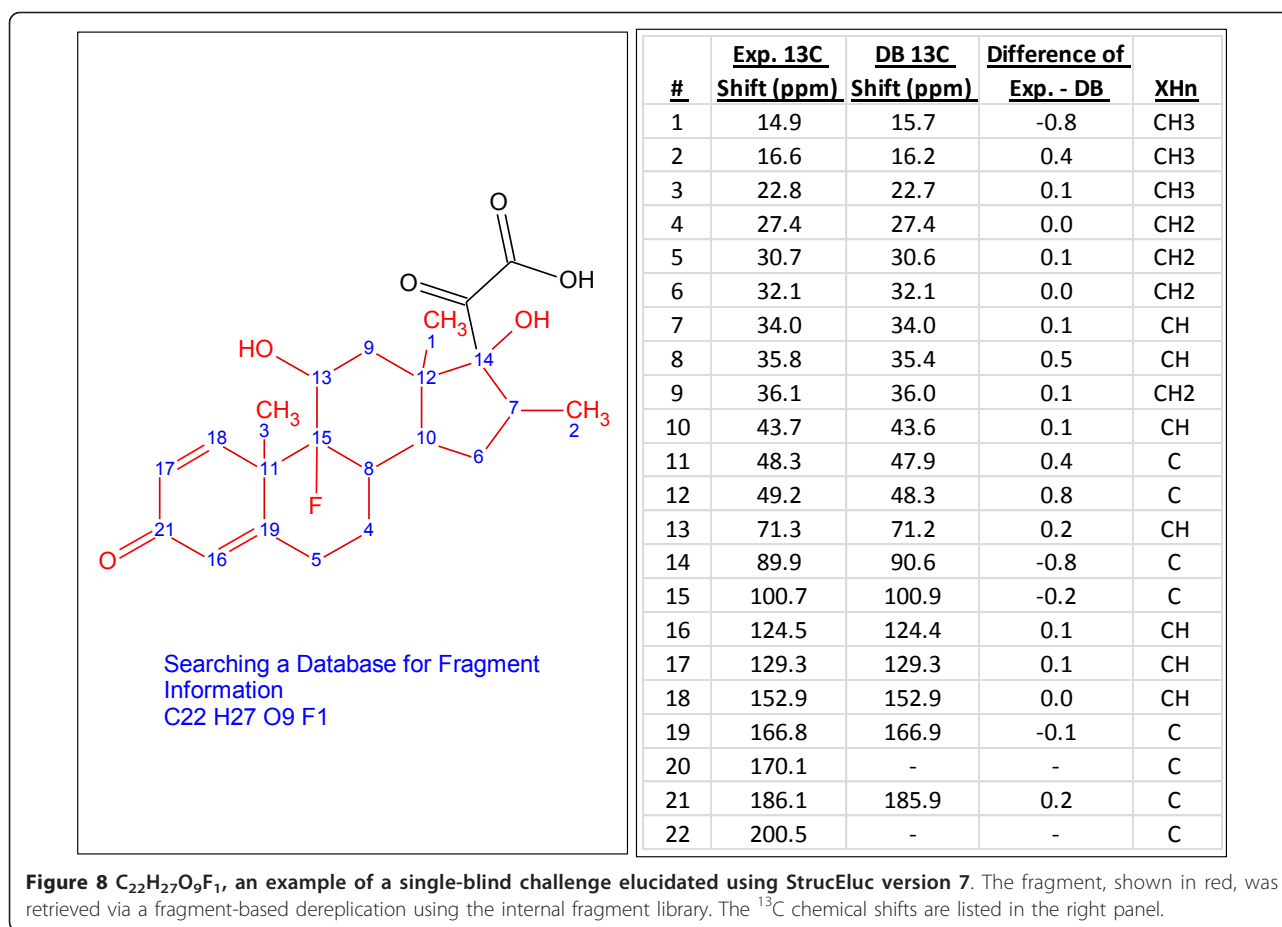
O
O
OH
CH$_3$
OH
1
HO
9
14
13
12
7
CH$_3$
CH$_3$
3
10
2
18
15
6
17
11
8
F
21
19
4
O
16
5

Searching a Database for Fragment Information
C22 H27 O9 F1

| # | Exp. 13C Shift (ppm) | DB 13C Shift (ppm) | Difference of Exp. - DB | XHn |
|---|---|---|---|---|
| 1 | 14.9 | 15.7 | -0.8 | CH3 |
| 2 | 16.6 | 16.2 | 0.4 | CH3 |
| 3 | 22.8 | 22.7 | 0.1 | CH3 |
| 4 | 27.4 | 27.4 | 0.0 | CH2 |
| 5 | 30.7 | 30.6 | 0.1 | CH2 |
| 6 | 32.1 | 32.1 | 0.0 | CH2 |
| 7 | 34.0 | 34.0 | 0.1 | CH |
| 8 | 35.8 | 35.4 | 0.5 | CH |
| 9 | 36.1 | 36.0 | 0.1 | CH2 |
| 10 | 43.7 | 43.6 | 0.1 | CH |
| 11 | 48.3 | 47.9 | 0.4 | C |
| 12 | 49.2 | 48.3 | 0.8 | C |
| 13 | 71.3 | 71.2 | 0.2 | CH |
| 14 | 89.9 | 90.6 | -0.8 | C |
| 15 | 100.7 | 100.9 | -0.2 | C |
| 16 | 124.5 | 124.4 | 0.1 | CH |
| 17 | 129.3 | 129.3 | 0.1 | CH |
| 18 | 152.9 | 152.9 | 0.0 | CH |
| 19 | 166.8 | 166.9 | -0.1 | C |
| 20 | 170.1 | - | - | C |
| 21 | 186.1 | 185.9 | 0.2 | C |
| 22 | 200.5 | - | - | C |

**Figure 8 $C_{22}H_{27}O_9F_1$, an example of a single-blind challenge elucidated using StrucEluc version 7**. The fragment, shown in red, was retrieved via a fragment-based dereplication using the internal fragment library. The $^{13}$C chemical shifts are listed in the right panel.